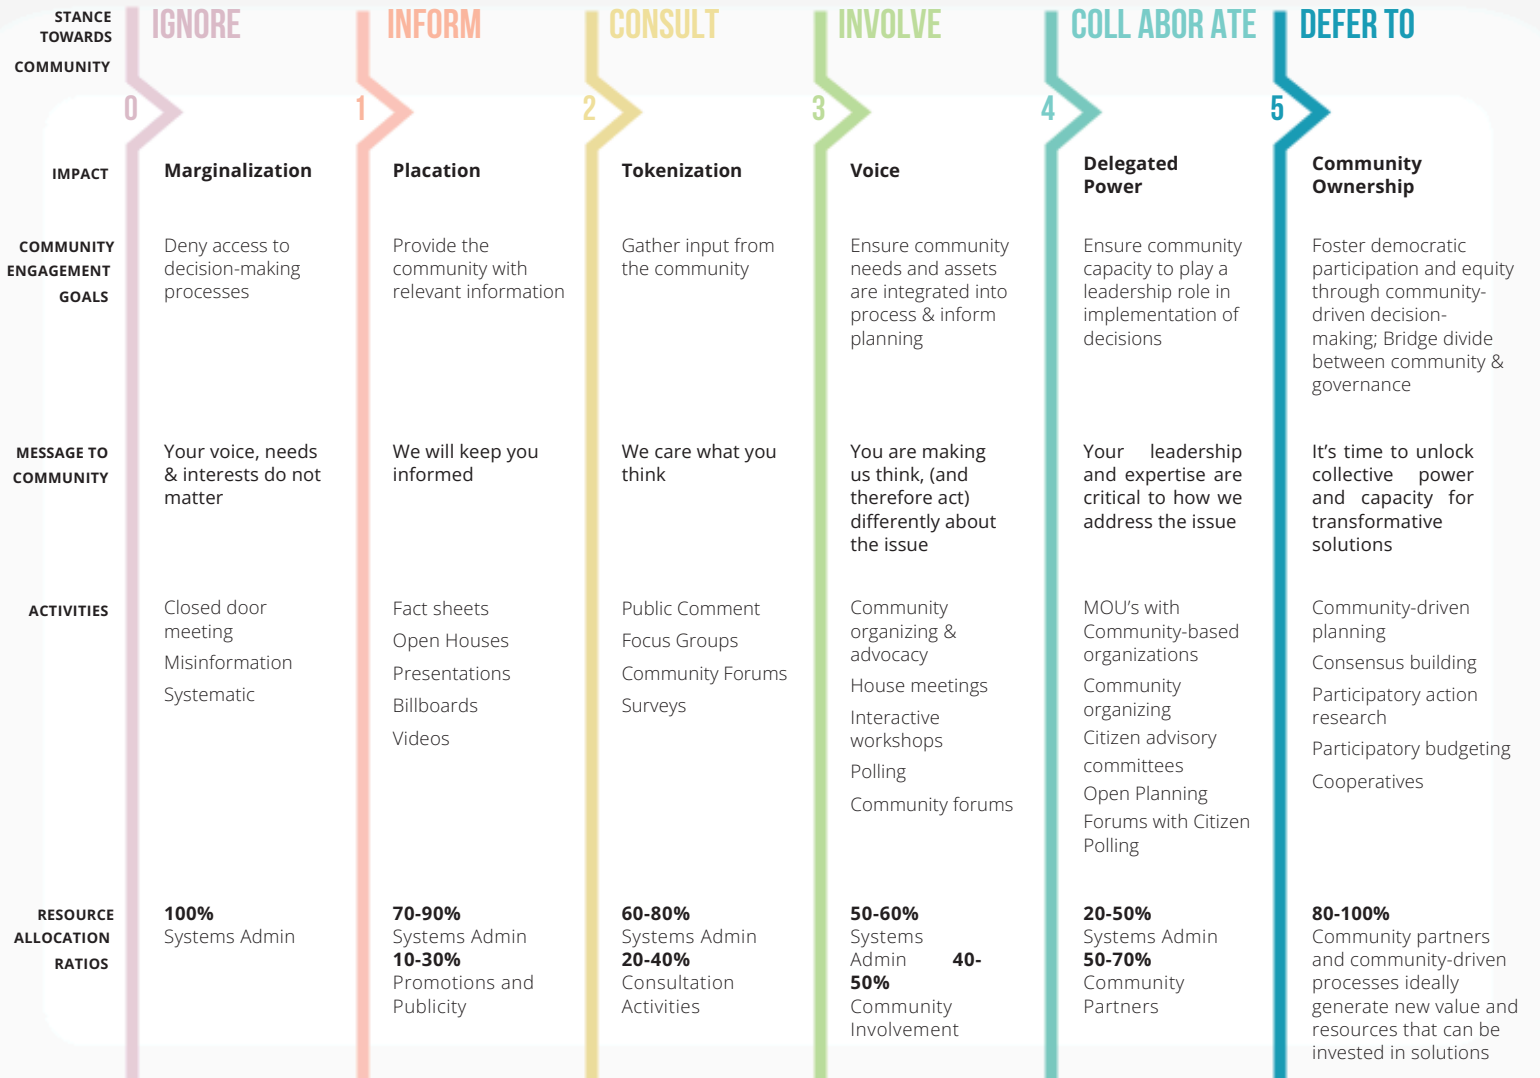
| STANCE TOWARDS COMMUNITY | IGNORE 0 | INFORM 1 | CONSULT 2 | INVOLVE 3 | COLL ABOR ATE 4 | DEFER TO 5 |
|---|---|---|---|---|---|---|
| IMPACT | **Marginalization** | **Placation** | **Tokenization** | **Voice** | **Delegated Power** | **Community Ownership** |
| COMMUNITY ENGAGEMENT GOALS | Deny access to decision-making processes | Provide the community with relevant information | Gather input from the community | Ensure community needs and assets are integrated into process & inform planning | Ensure community capacity to play a leadership role in implementation of decisions | Foster democratic participation and equity through community-driven decision-making; Bridge divide between community & governance |
| MESSAGE TO COMMUNITY | Your voice, needs & interests do not matter | We will keep you informed | We care what you think | You are making us think, (and therefore act) differently about the issue | Your leadership and expertise are critical to how we address the issue | It's time to unlock collective power and capacity for transformative solutions |
| ACTIVITIES | Closed door meeting<br>Misinformation<br>Systematic | Fact sheets<br>Open Houses<br>Presentations<br>Billboards<br>Videos | Public Comment<br>Focus Groups<br>Community Forums<br>Surveys | Community organizing & advocacy<br>House meetings<br>Interactive workshops<br>Polling<br>Community forums | MOU's with Community-based organizations<br>Community organizing<br>Citizen advisory committees<br>Open Planning Forums with Citizen Polling | Community-driven planning<br>Consensus building<br>Participatory action research<br>Participatory budgeting<br>Cooperatives |
| RESOURCE ALLOCATION RATIOS | **100%** Systems Admin | **70-90%** Systems Admin **10-30%** Promotions and Publicity | **60-80%** Systems Admin **20-40%** Consultation Activities | **50-60%** Systems Admin **40-50%** Community Involvement | **20-50%** Systems Admin **50-70%** Community Partners | **80-100%** Community partners and community-driven processes ideally generate new value and resources that can be invested in solutions |